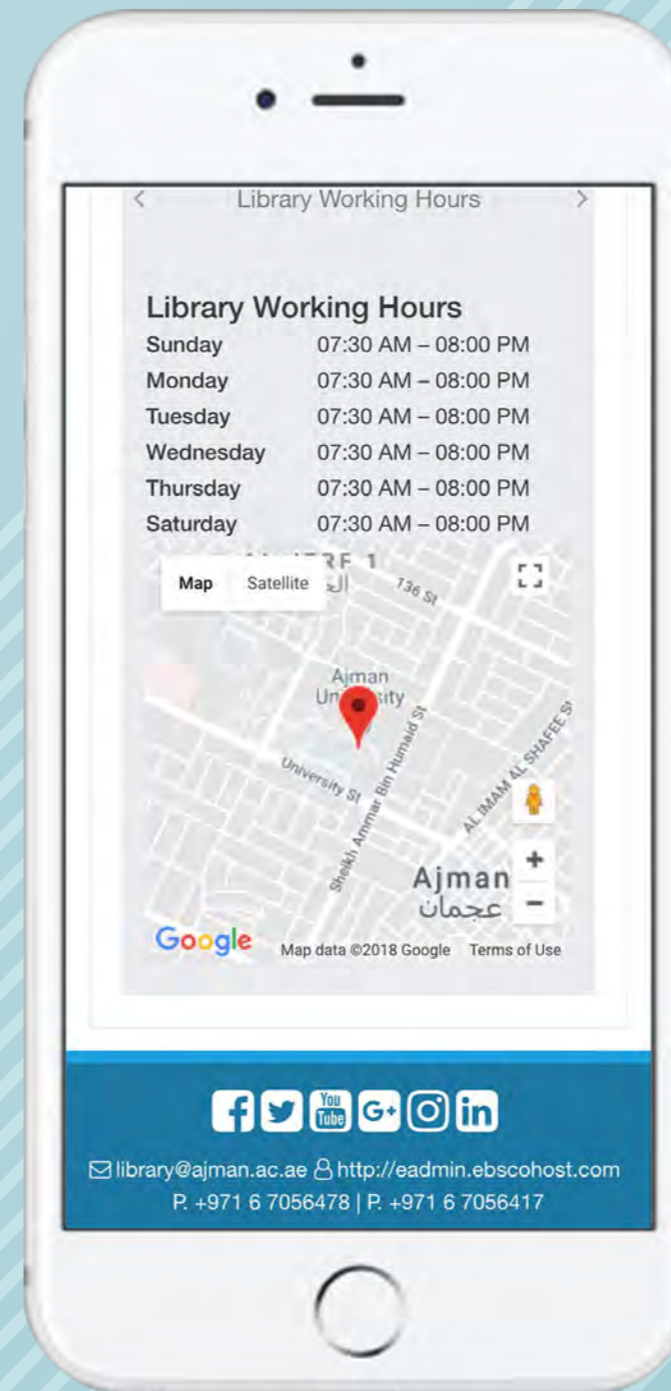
< Library Working Hours >

Library Working Hours

| | |
|---|---|
| Sunday | 07:30 AM – 08:00 PM |
| Monday | 07:30 AM – 08:00 PM |
| Tuesday | 07:30 AM – 08:00 PM |
| Wednesday | 07:30 AM – 08:00 PM |
| Thursday | 07:30 AM – 08:00 PM |
| Saturday | 07:30 AM – 08:00 PM |

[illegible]RE 1 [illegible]
Map Satellite
136 St
Ajman University
University St
Sheikh Ammar Bin Humaid St
AL IMAM AL SHAFEE St
Ajman
عجمان
+
−
Google Map data ©2018 Google Terms of Use

You Tube G+ in

library@ajman.ac.ae http://eadmin.ebscohost.com
P. +971 6 7056478 | P. +971 6 7056417